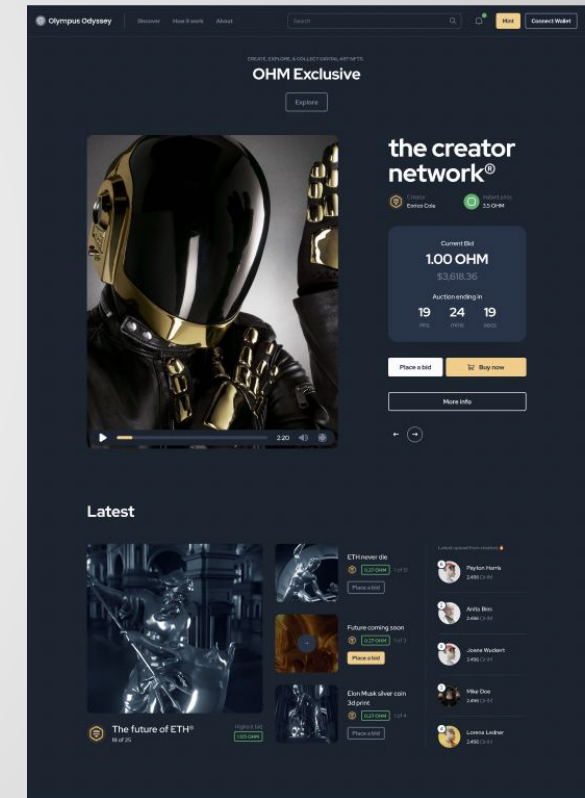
Olympus Odyssey Discover How it work About Search Mint Connect Wallet

CREATE, EXPLORE, & COLLECT DIGITAL ART NFTS.

OHM Exclusive

Explore

2:20

the creator network®

Creator Enrico Cole

Instant price 3.5 OHM

Current Bid

1.00 OHM

$3,618.36

Auction ending in

19 hrs 24 mins 19 secs

Place a bid

Buy now

More info

Latest

The future of ETH®

18 of 25

Highest bid 1.00 OHM

ETH never die

0.27 OHM 1 of 12

Place a bid

Future coming soon

0.27 OHM 1 of 3

Place a bid

Elon Musk silver coin 3d print

0.27 OHM 1 of 4

Place a bid

Latest upload from creators

Payton Harris 2.456 OHM

Anita Bins 2.456 OHM

Joana Wuckert 2.456 OHM

Mike Doe 2.456 OHM

Lorena Ledner 2.456 OHM